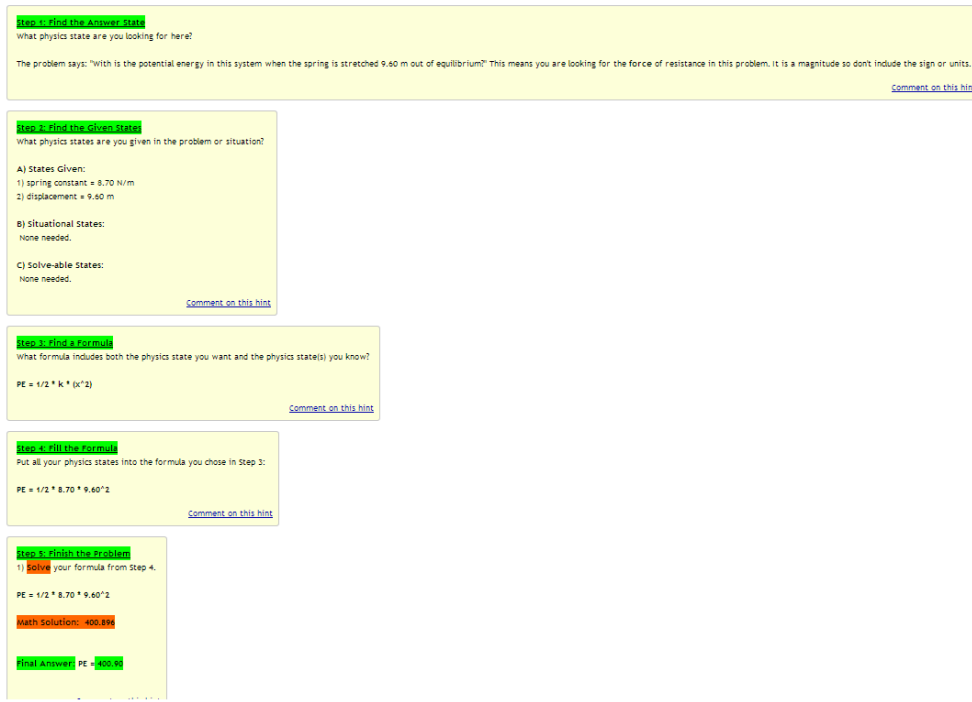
Step 1: Find the Answer State
What physics state are you looking for here?

The problem says: "With is the potential energy in this system when the spring is stretched 9.60 m out of equilibrium?" This means you are looking for the force of resistance in this problem. It is a magnitude so dont include the sign or units.

Comment on this hin

Step 2: Find the Given States
What physics states are you given in the problem or situation?

A) States Given:
1) spring constant = 8.70 N/m
2) displacement = 9.60 m

B) Situational States:
None needed.

C) Solve-able States:
None needed.

Comment on this hint

Step 3: Find a Formula
What formula includes both the physics state you want and the physics state(s) you know?

PE = 1/2 * k * (x^2)

Comment on this hint

Step 4: Fill the Formula
Put all your physics states into the formula you chose in Step 3:

PE = 1/2 * 8.70 * 9.60^2

Comment on this hint

Step 5: Finish the Problem
1) Solve your formula from Step 4.

PE = 1/2 * 8.70 * 9.60^2

Math Solution: 400.896

Final Answer: PE = 400.90

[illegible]